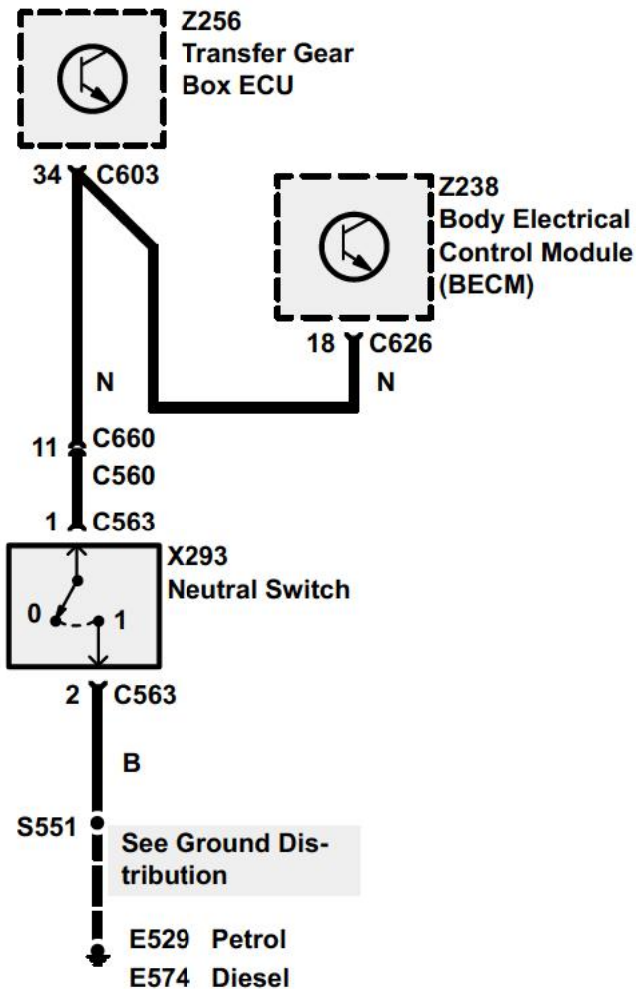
Z256
Transfer Gear Box ECU

34 C603

Z238
Body Electrical Control Module (BECM)

18 C626

N

N

11 C660
C560

1 C563

X293
Neutral Switch

0

1

2 C563

B

S551

See Ground Distribution

E529 Petrol
E574 Diesel